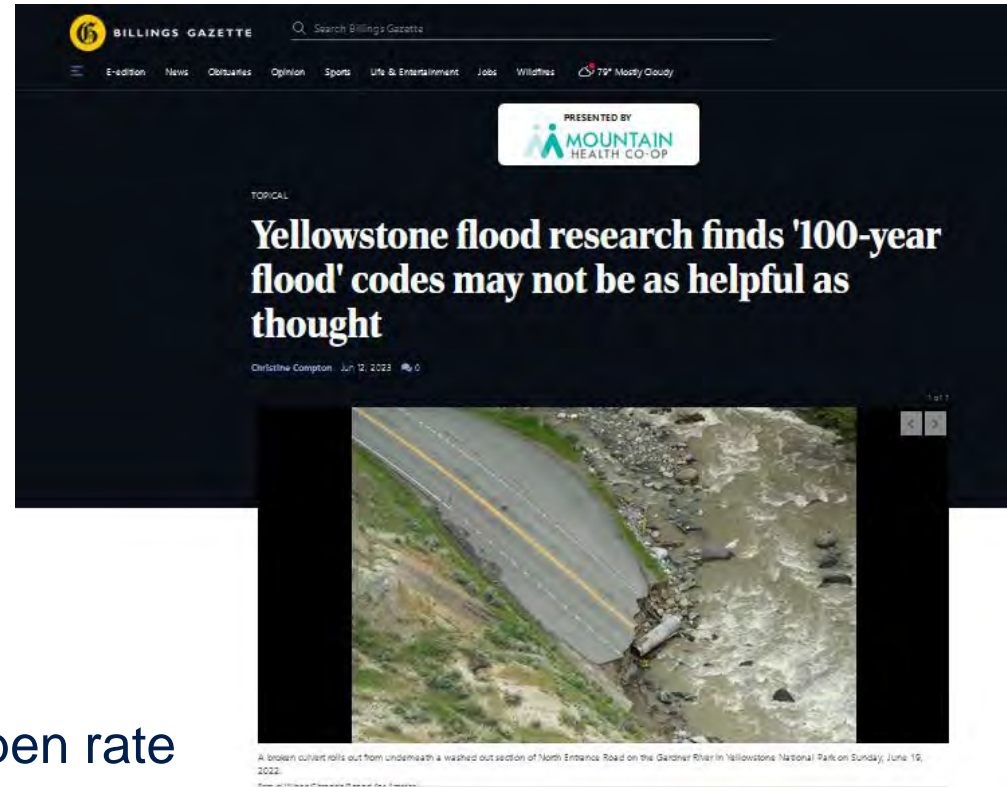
BILLINGS GAZETTE

Search Billings Gazette

E-edition News Obituaries Opinion Sports Life & Entertainment Jobs Wildfires 79° Mostly Cloudy

PRESENTED BY
MOUNTAIN HEALTH CO-OP

TOPICAL

Yellowstone flood research finds '100-year flood' codes may not be as helpful as thought

Christine Compton Jun 12, 2023 0

1 of 1

A broken culvert rolls out from underneath a washed out section of North Entrance Road on the Gardner River in Yellowstone National Park on Sunday, June 19, 2022.

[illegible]

pen rate